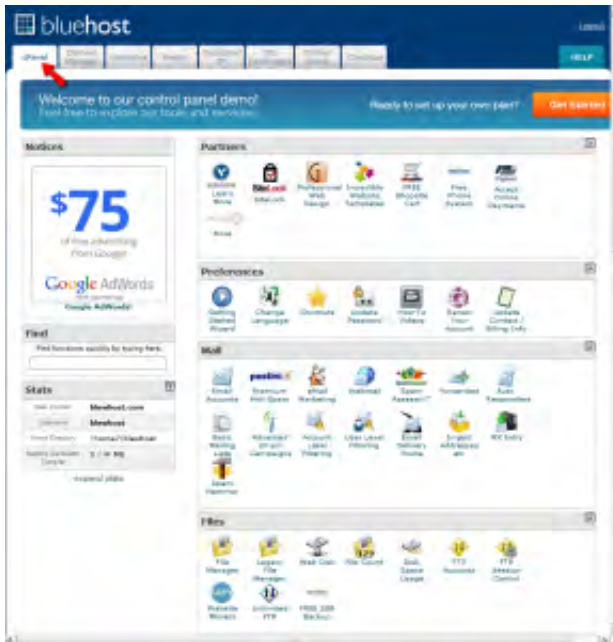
bluehost

Logout

cPanel | Domain Manager | Hosting | Plugins | Additional IP | SSL Certificates | Website Builder | Checkout

HELP

Welcome to our control panel demo!
Feel free to explore our tools and services.

Ready to set up your own plan?

Get Started

Notices

$75
of free advertising from Google

Google AdWords

Google AdWords

Find

Find functions quickly by typing here.

Stats

Main Domain: bluehost.com
Username: bluehost
Home Directory: /home7/bluehost
Mailing Lists: 0 / ∞ (0)

expand stats

Partners

Improve Link Building | SiteLock | Professional Web Design | Incredible Website Templates | FREE Shopping Cart | Free Phone System | Access Online Keyname

Preferences

Getting Started Wizard | Change Language | Shortcuts | Update Password | How-To Videos | Cancel Your Account | Update Contact / Billing Info

Mail

Email Accounts | Premium Mail Space | eMail Marketing | Webmail | Spam Assassin™ | Forwarders | Auto Responders | Bulk Mailing Lists | Advanced Email Campaigns | Account Level Filtering | User Level Filtering | Email Delivery Route | Import Addresses | MX Entry | Spam Hammer

Files

File Manager | Legacy File Manager | Web Disk | File Count | Disk Space Usage | FTP Accounts | FTP Session Control | Website Movers | Anonymous FTP | FREE 10X Backup